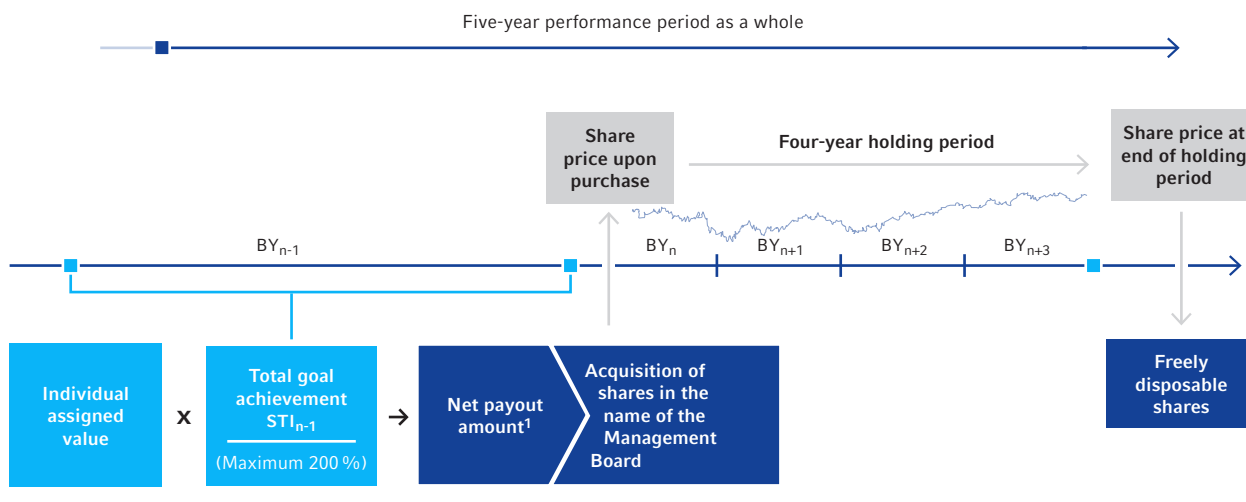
Five-year performance period as a whole

Share price upon purchase

Four-year holding period

Share price at end of holding period

$BY_{n-1}$

$BY_{n}$

$BY_{n+1}$

$BY_{n+2}$

$BY_{n+3}$

Individual assigned value

x

Total goal achievement $STI_{n-1}$

(Maximum 200 %)

→

Net payout amount$^{1}$

Acquisition of shares in the name of the Management Board

Freely disposable shares